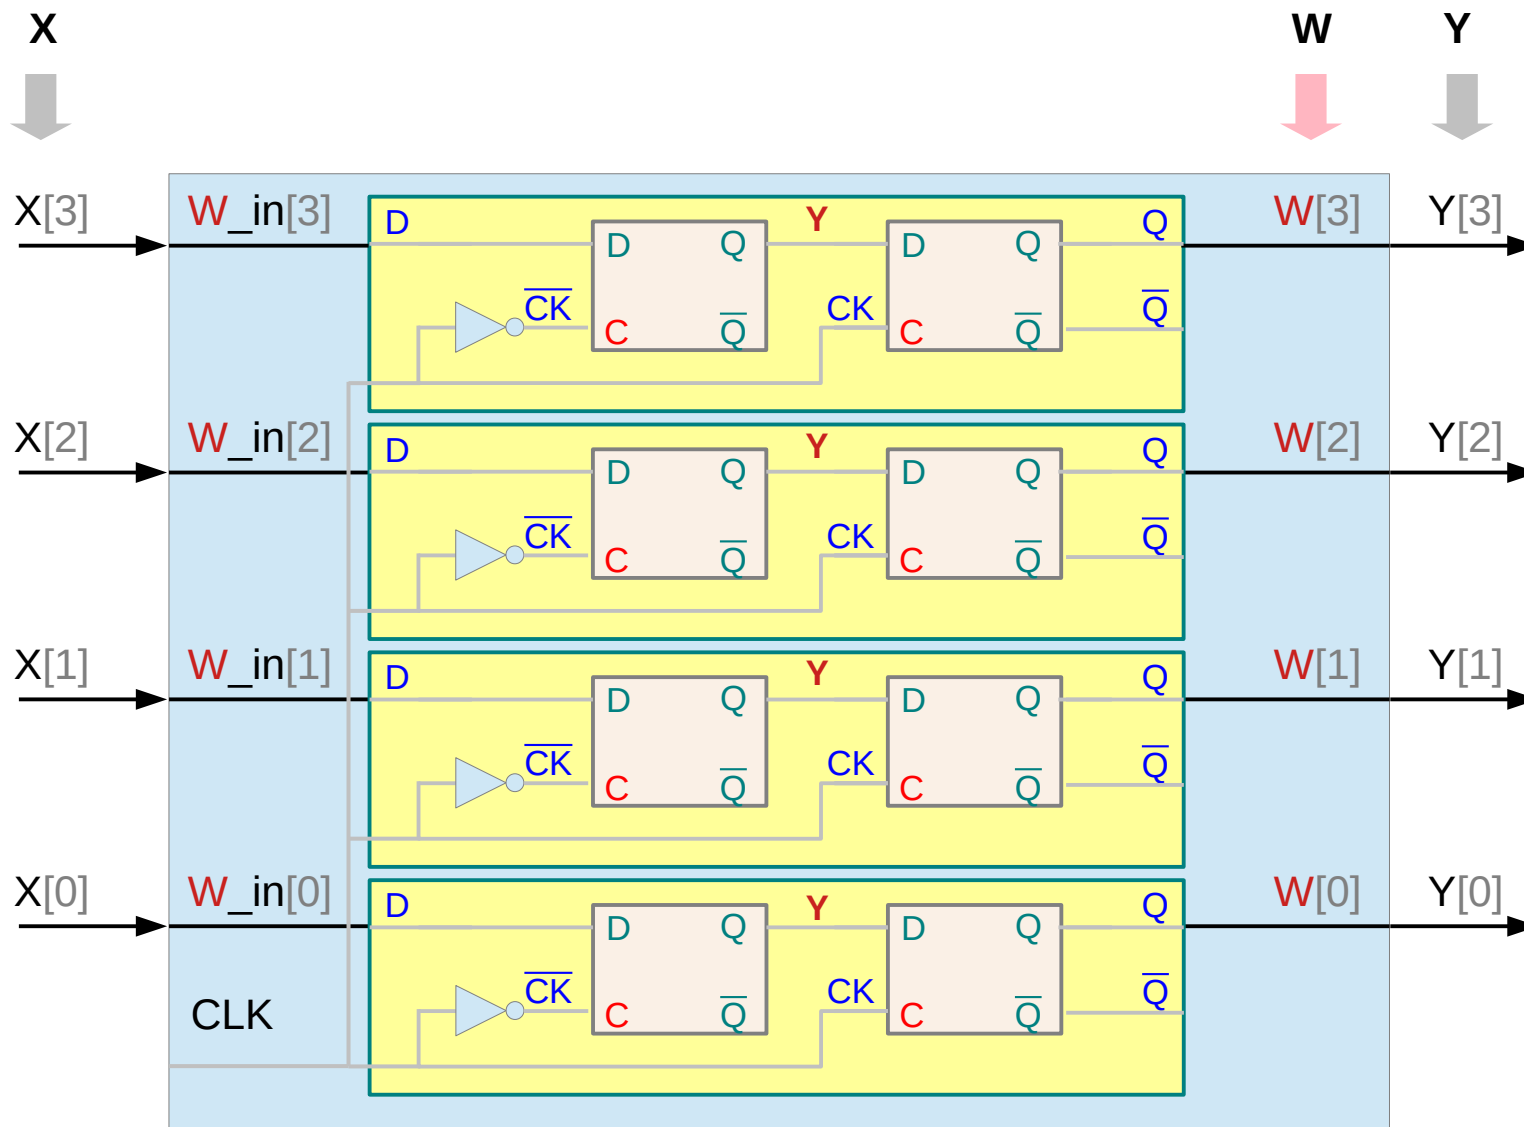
X

W

Y

X[3]
W_in[3]
D
$\overline{CK}$
D
C
Q
$\overline{Q}$
Y
CK
D
C
Q
$\overline{Q}$
Q
$\overline{Q}$
W[3]
Y[3]

X[2]
W_in[2]
D
$\overline{CK}$
D
C
Q
$\overline{Q}$
Y
CK
D
C
Q
$\overline{Q}$
Q
$\overline{Q}$
W[2]
Y[2]

X[1]
W_in[1]
D
$\overline{CK}$
D
C
Q
$\overline{Q}$
Y
CK
D
C
Q
$\overline{Q}$
Q
$\overline{Q}$
W[1]
Y[1]

X[0]
W_in[0]
D
CLK
$\overline{CK}$
D
C
Q
$\overline{Q}$
Y
CK
D
C
Q
$\overline{Q}$
Q
$\overline{Q}$
W[0]
Y[0]